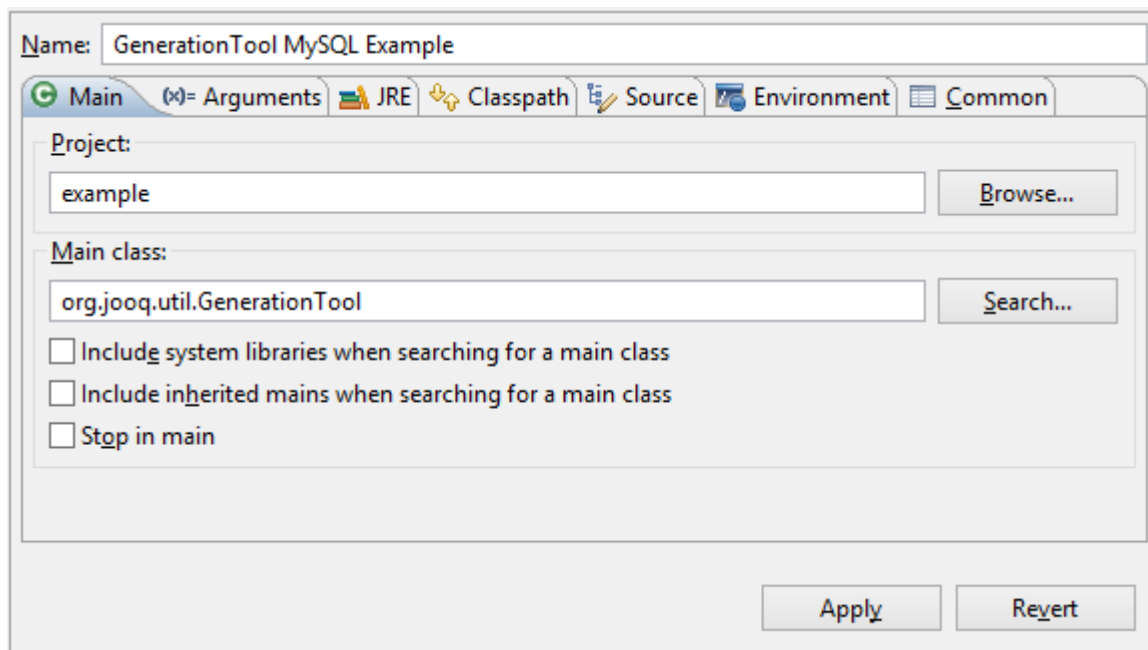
Name: GenerationTool MySQL Example

Main | (x)= Arguments | JRE | Classpath | Source | Environment | Common

Project:

example

Browse...

Main class:

org.jooq.util.GenerationTool

Search...

Include system libraries when searching for a main class

Include inherited mains when searching for a main class

Stop in main

Apply

Revert